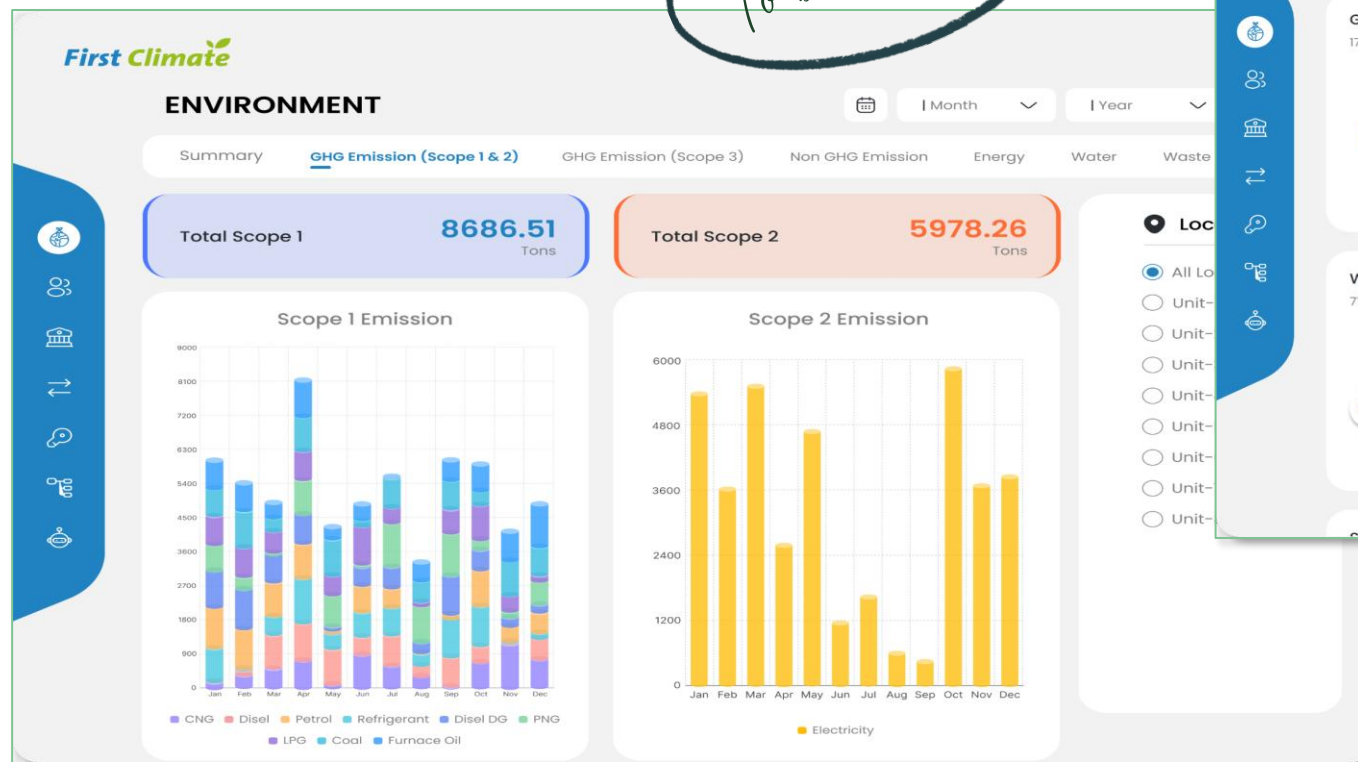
First Climate

ENVIRONMENT

| Month | Year

Summary GHG Emission (Scope 1 & 2) GHG Emission (Scope 3) Non GHG Emission Energy Water Waste

Total Scope 1 8686.51 Tons

Total Scope 2 5978.26 Tons

Loc

All Lo
Unit-
Unit-
Unit-
Unit-
Unit-
Unit-
Unit-
Unit-

Scope 1 Emission

9000
8100
7200
6300
5400
4500
3600
2700
1800
900
0

Jan Feb Mar Apr May Jun Jul Aug Sep Oct Nov Dec

CNG Disel Petrol Refrigerant Disel DG PNG LPG Coal Furnace Oil

Scope 2 Emission

6000
4800
3600
2400
1200
0

Jan Feb Mar Apr May Jun Jul Aug Sep Oct Nov Dec

Electricity

G
17

W
7